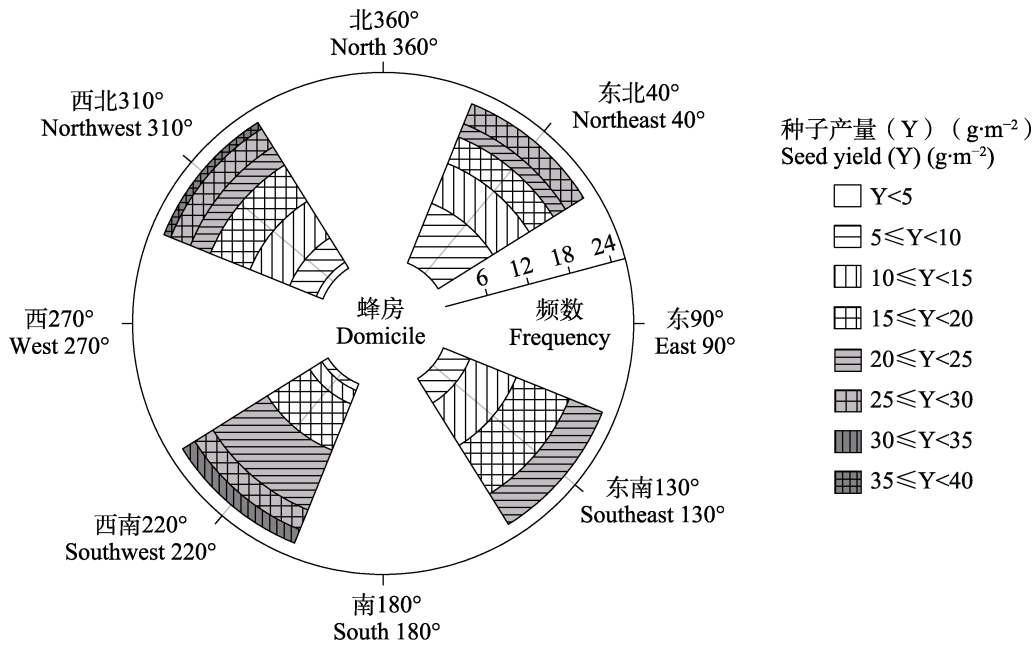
北360°
North 360°

西北310°
Northwest 310°

东北40°
Northeast 40°

6 12 18 24

西270°
West 270°

蜂房
Domicile

频数
Frequency

东90°
East 90°

东南130°
Southeast 130°

西南220°
Southwest 220°

南180°
South 180°

种子产量（Y）（$g \cdot m^{-2}$）
Seed yield (Y) ($g \cdot m^{-2}$)

Y<5
5≤Y<10
10≤Y<15
15≤Y<20
20≤Y<25
25≤Y<30
30≤Y<35
35≤Y<40